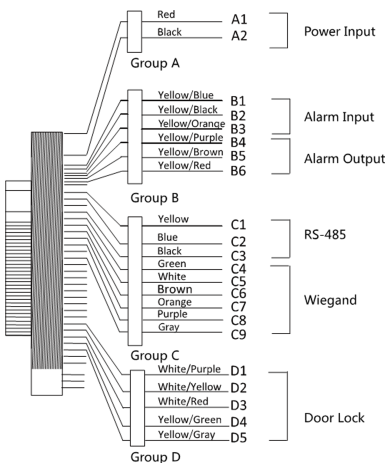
Red
A1
Black
A2
Power Input
Group A

Yellow/Blue
B1
Yellow/Black
B2
Yellow/Orange
B3
Alarm Input
Yellow/Purple
B4
Yellow/Brown
B5
Alarm Output
Yellow/Red
B6
Group B

Yellow
C1
Blue
C2
RS-485
Black
C3
Green
C4
White
C5
Brown
C6
Orange
C7
Wiegand
Purple
C8
Gray
C9
Group C

White/Purple
D1
White/Yellow
D2
White/Red
D3
Yellow/Green
D4
Door Lock
Yellow/Gray
D5
Group D